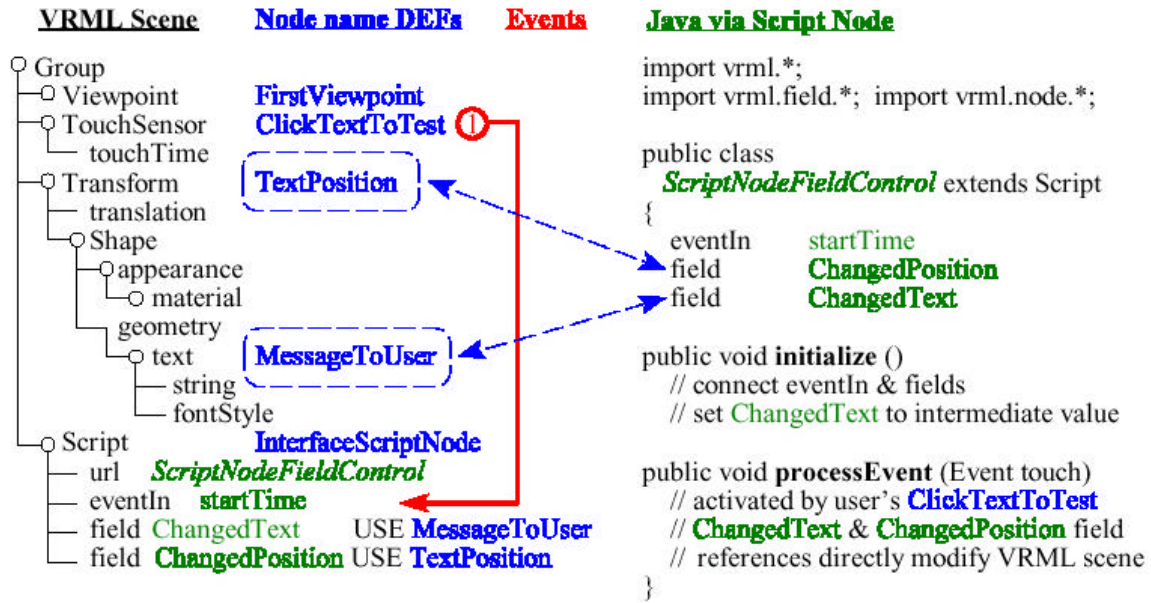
VRML Scene Node name DEFs Events Java via Script Node

Group
Viewpoint FirstViewpoint
TouchSensor ClickTextToTest 1
touchTime
Transform TextPosition
translation
Shape
appearance
material
geometry
text MessageToUser
string
fontStyle
Script InterfaceScriptNode
url ScriptNodeFieldControl
eventIn startTime
field ChangedText USE MessageToUser
field ChangedPosition USE TextPosition

import vrml.*;
import vrml.field.*; import vrml.node.*;

public class
ScriptNodeFieldControl extends Script
{
eventIn startTime
field ChangedPosition
field ChangedText

public void initialize ()
// connect eventIn & fields
// set ChangedText to intermediate value

public void processEvent (Event touch)
// activated by user's ClickTextToTest
// ChangedText & ChangedPosition field
// references directly modify VRML scene
}